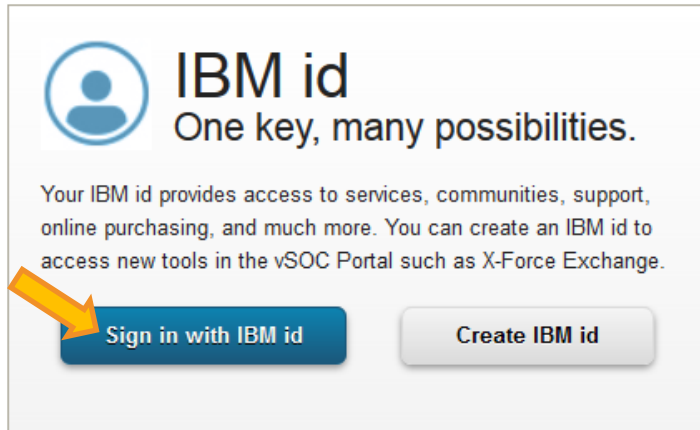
IBM id
One key, many possibilities.

Your IBM id provides access to services, communities, support, online purchasing, and much more. You can create an IBM id to access new tools in the vSOC Portal such as X-Force Exchange.

Sign in with IBM id

Create IBM id